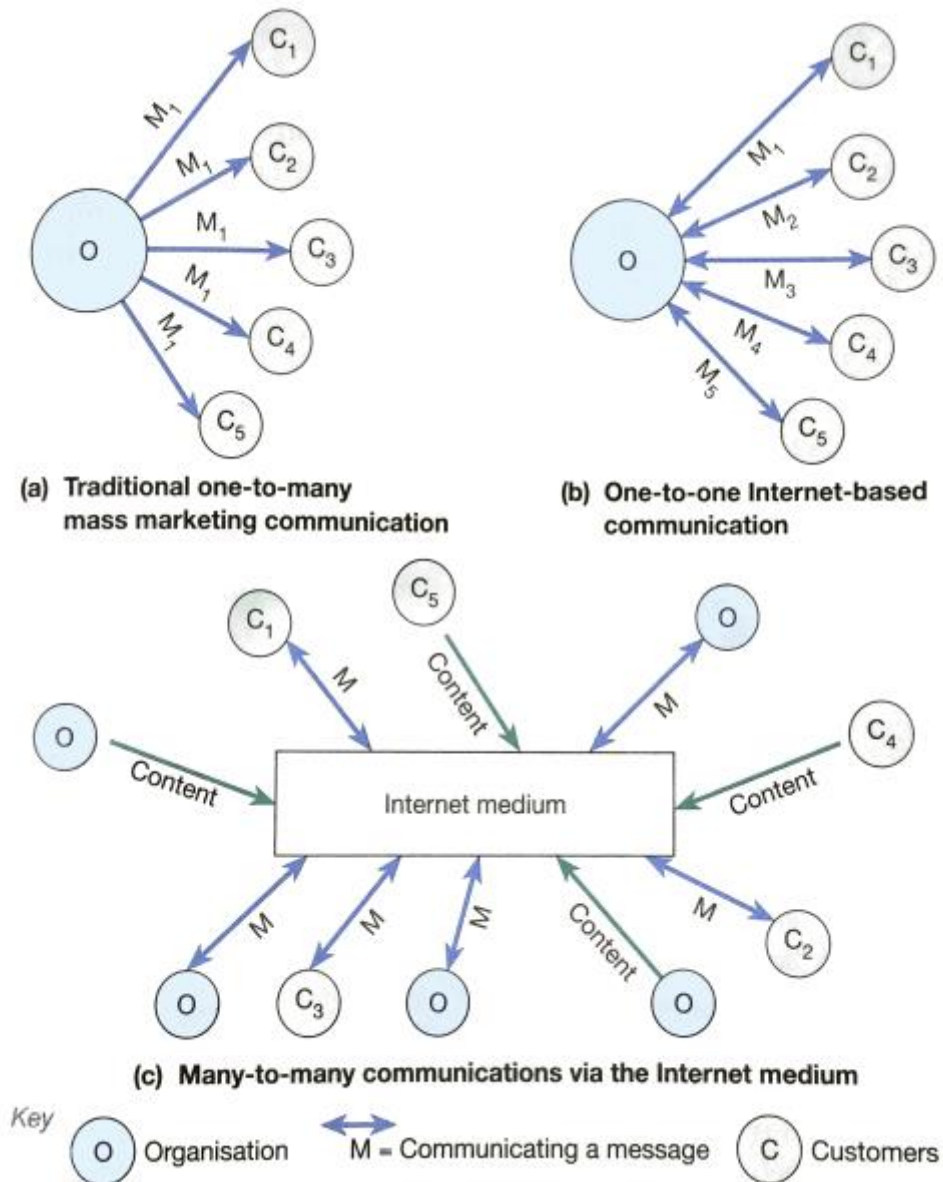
$C_1$
$M_1$
$C_2$
$M_1$
O
$M_1$
$C_3$
$M_1$
$M_1$
$C_4$
$C_5$

(a) Traditional one-to-many mass marketing communication

$C_1$
$M_1$
$C_2$
$M_2$
O
$C_3$
$M_3$
$M_4$
$C_4$
$M_5$
$C_5$

(b) One-to-one Internet-based communication

$C_5$
$C_1$
O
M
Content
M
O
$C_4$
Content
Content
Internet medium
M
M
M
Content
M
$C_2$
O
$C_3$
O
O

(c) Many-to-many communications via the Internet medium

Key
O Organisation
M = Communicating a message
C Customers